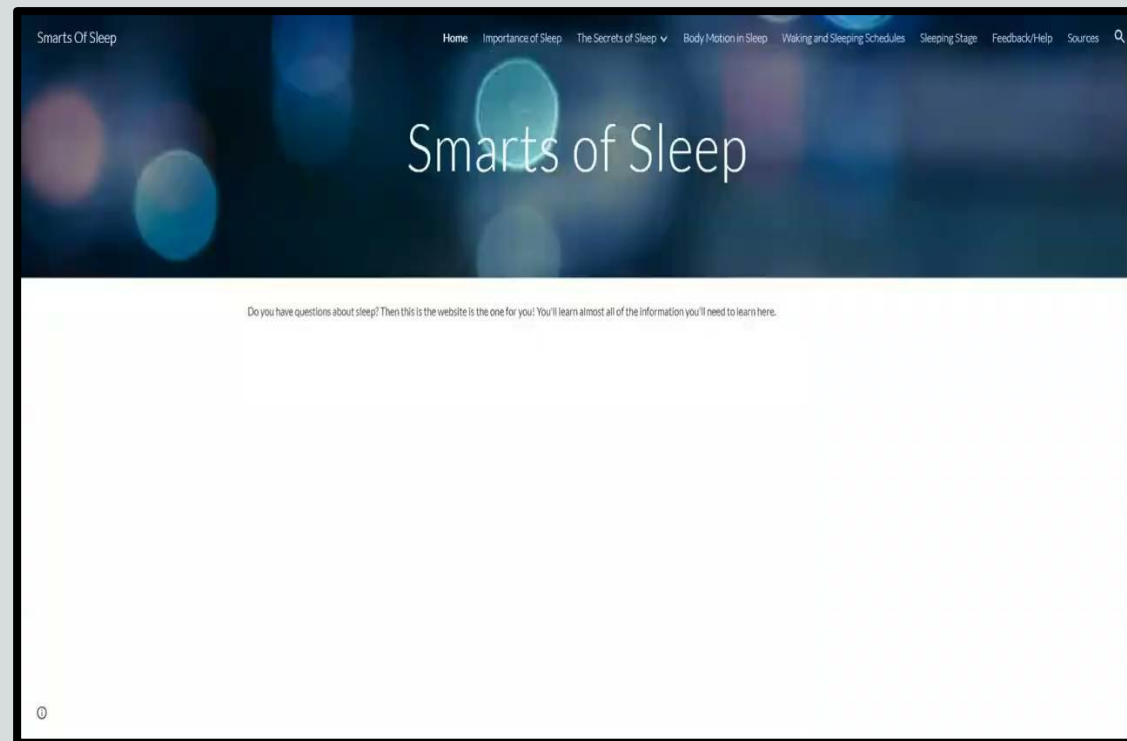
Smarts Of Sleep

Home Importance of Sleep The Secrets of Sleep Body Motion in Sleep Waking and Sleeping Schedules Sleeping Stage Feedback/Help Sources

Smarts of Sleep

Do you have questions about sleep? Then this is the website is the one for you! You'll learn almost all of the information you'll need to learn here.